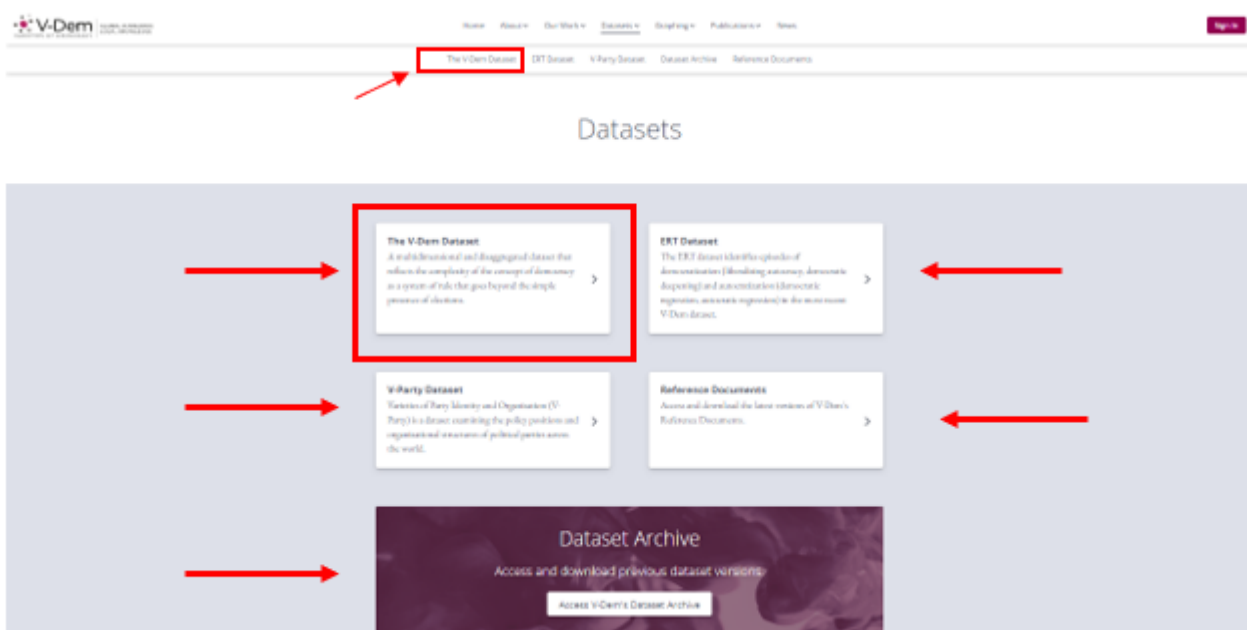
V-Dem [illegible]

Home About Our Work Datasets Graphing Publications News

Sign In

The V-Dem Dataset ERT Dataset V-Party Dataset Dataset Archive Reference Documents

Datasets

The V-Dem Dataset
A multidimensional and disaggregated dataset that reflects the complexity of the concept of democracy as a system of rule that goes beyond the simple presence of elections.

ERT Dataset
The ERT dataset identifies episodes of democratization (liberalizing autocracy, democratic deepening) and autocratization (democratic regression, autocratic regression) in the most recent V-Dem dataset.

V-Party Dataset
Varieties of Party Identity and Organization (V-Party) is a dataset examining the policy positions and organizational structures of political parties across the world.

Reference Documents
Access and download the latest versions of V-Dem's Reference Documents.

Dataset Archive
Access and download previous dataset versions.
Access V-Dem's Dataset Archive